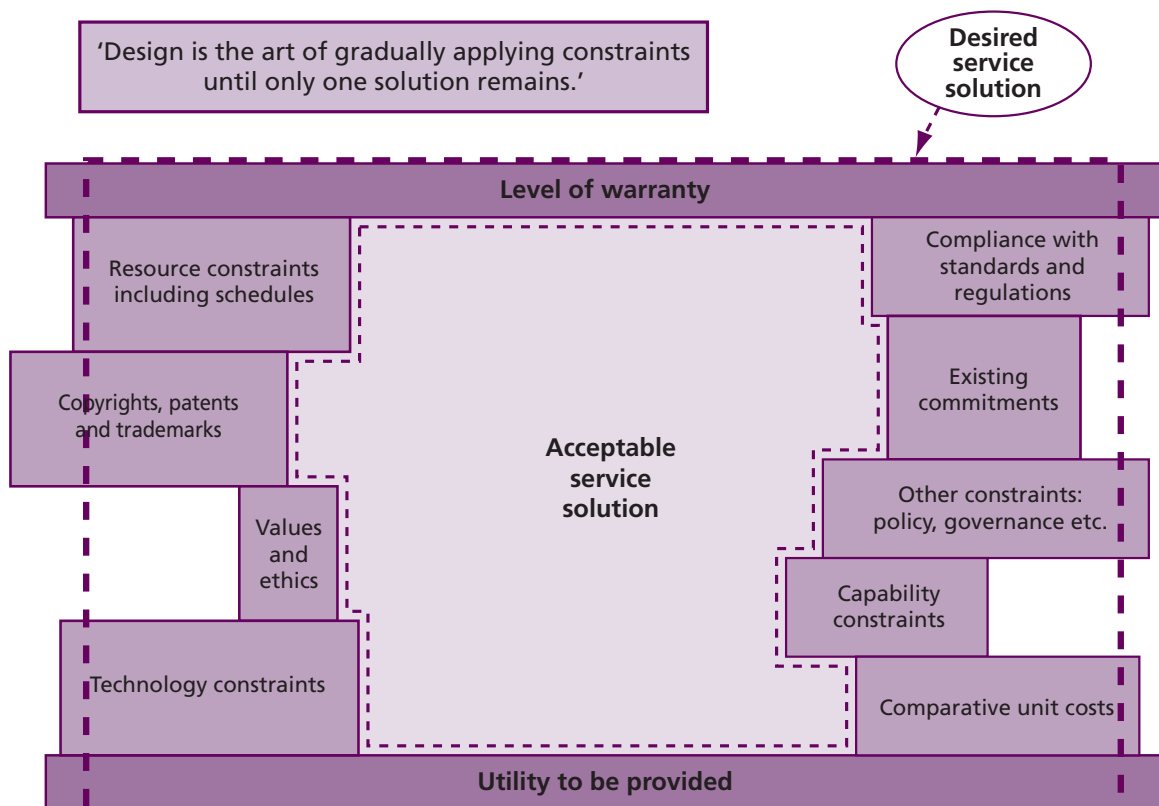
'Design is the art of gradually applying constraints until only one solution remains.'

Desired service solution

Level of warranty

Resource constraints including schedules

Copyrights, patents and trademarks

Values and ethics

Technology constraints

Acceptable service solution

Compliance with standards and regulations

Existing commitments

Other constraints: policy, governance etc.

Capability constraints

Comparative unit costs

Utility to be provided